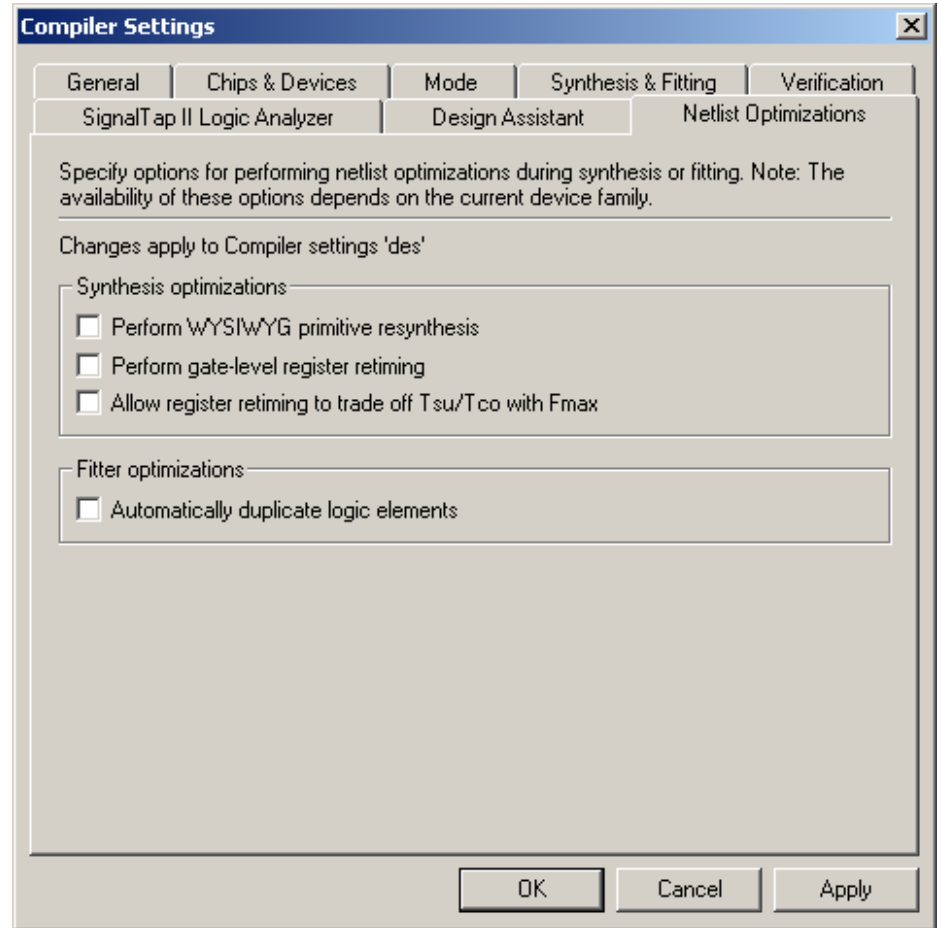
Compiler Settings

General | Chips & Devices | Mode | Synthesis & Fitting | Verification
SignalTap II Logic Analyzer | Design Assistant | Netlist Optimizations

Specify options for performing netlist optimizations during synthesis or fitting. Note: The availability of these options depends on the current device family.

Changes apply to Compiler settings 'des'

Synthesis optimizations
Perform WYSIWYG primitive resynthesis
Perform gate-level register retiming
Allow register retiming to trade off Tsu/Tco with Fmax

Fitter optimizations
Automatically duplicate logic elements

OK Cancel Apply